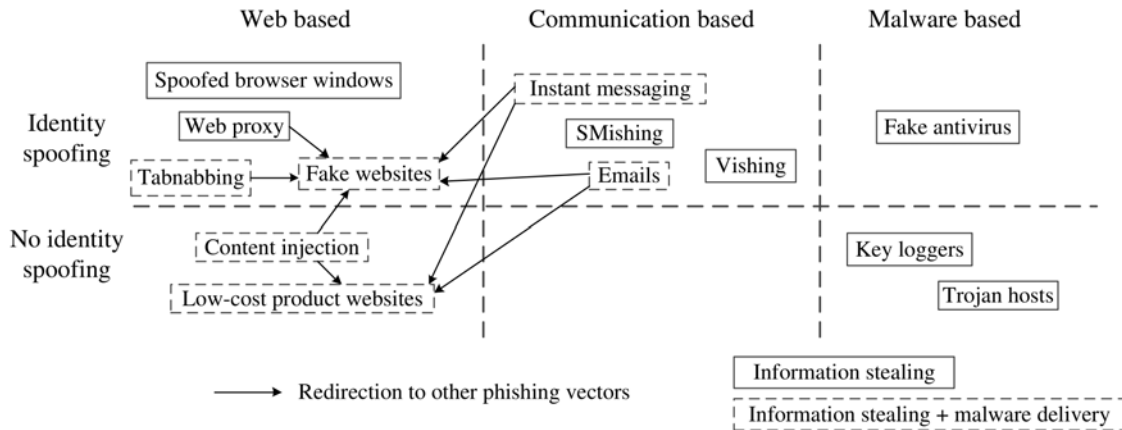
Web based

Communication based

Malware based

Identity spoofing

No identity spoofing

Spoofed browser windows

Web proxy

Tabnabbing

Fake websites

Content injection

Low-cost product websites

Instant messaging

SMishing

Emails

Vishing

Fake antivirus

Key loggers

Trojan hosts

Redirection to other phishing vectors

Information stealing

Information stealing + malware delivery